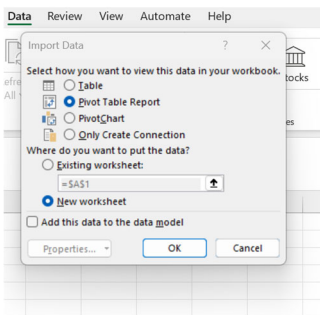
Data Review View Automate Help

efre
All

tocks

es

Import Data ? ×

Select how you want to view this data in your workbook.

Table

Pivot Table Report

PivotChart

Only Create Connection

Where do you want to put the data?

Existing worksheet:

=$A$1

New worksheet

Add this data to the data model

Properties... OK Cancel